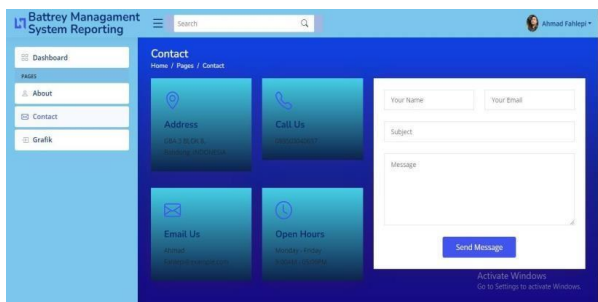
Battrey Managament System Reporting

Search

Ahmad Fahlepi

Dashboard

PAGES

About

Contact

Grafik

Contact

Home / Pages / Contact

Address

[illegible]

Call Us

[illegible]

Email Us

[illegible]

Open Hours

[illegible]

Your Name

Your Email

Subject

Message

Send Message

Activate Windows
Go to Settings to activate Windows.